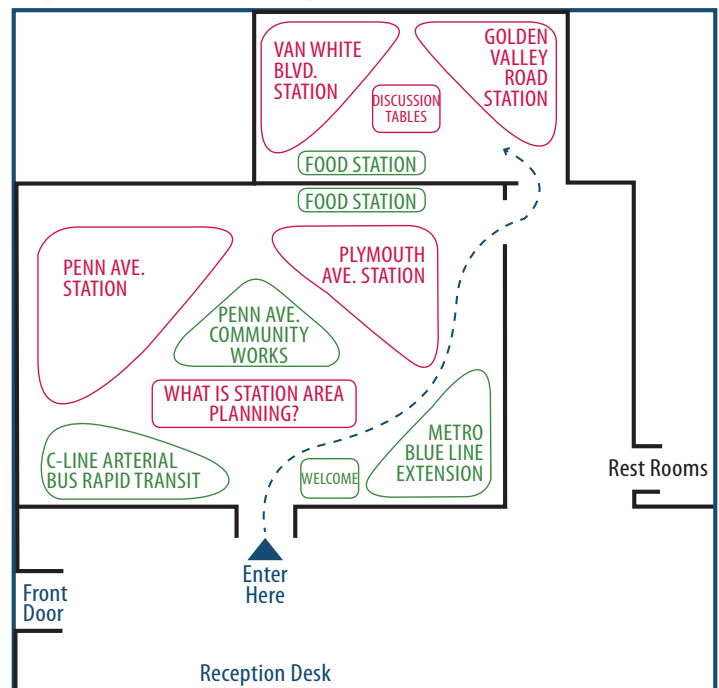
VAN WHITE BLVD. STATION

DISCUSSION TABLES

GOLDEN VALLEY ROAD STATION

FOOD STATION

FOOD STATION

PENN AVE. STATION

PLYMOUTH AVE. STATION

PENN AVE. COMMUNITY WORKS

WHAT IS STATION AREA PLANNING?

METRO BLUE LINE EXTENSION

C-LINE ARTERIAL BUS RAPID TRANSIT

WELCOME

Rest Rooms

Enter Here

Front Door

Reception Desk